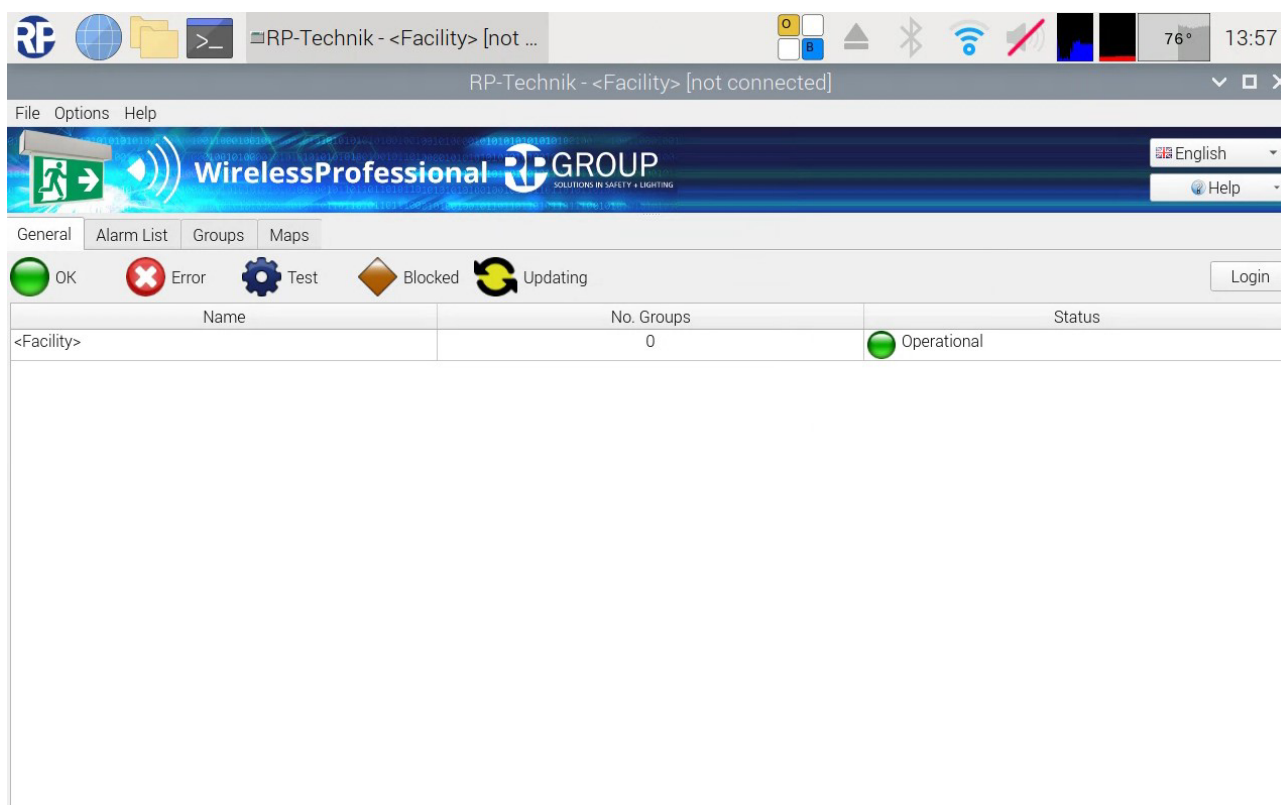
RP-Technik - <Facility> [not ...

O B

76° 13:57

RP-Technik - <Facility> [not connected]

File Options Help

WirelessProfessional RP GROUP SOLUTIONS IN SAFETY + LIGHTING

English

Help

General Alarm List Groups Maps

OK Error Test Blocked Updating

Login

| Name | No. Groups | Status |
|---|---|---|
| <Facility> | 0 | Operational |